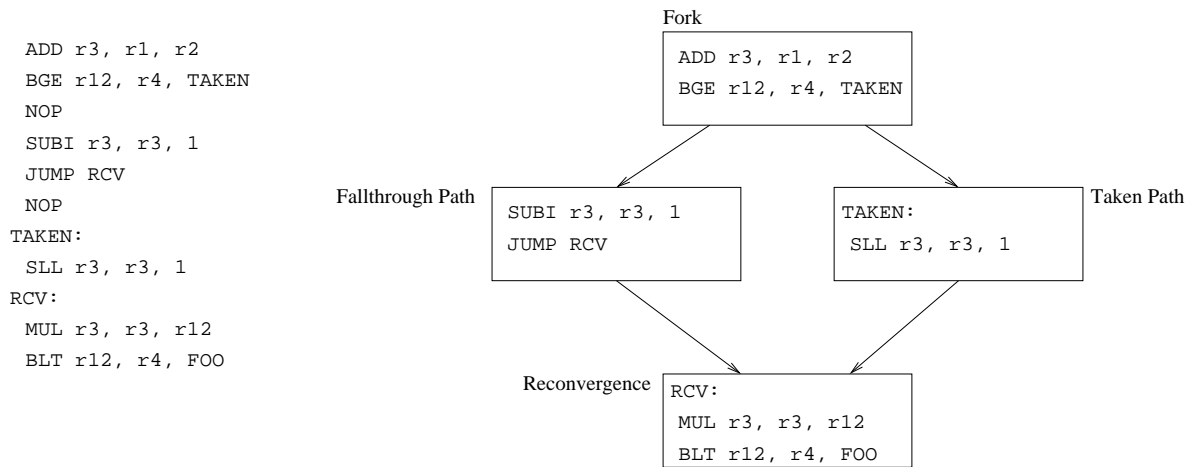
ADD r3, r1, r2
BGE r12, r4, TAKEN
NOP
SUBI r3, r3, 1
JUMP RCV
NOP
TAKEN:
SLL r3, r3, 1
RCV:
MUL r3, r3, r12
BLT r12, r4, FOO

Fork

ADD r3, r1, r2
BGE r12, r4, TAKEN

Fallthrough Path

SUBI r3, r3, 1
JUMP RCV

TAKEN:
SLL r3, r3, 1

Taken Path

Reconvergence

RCV:
MUL r3, r3, r12
BLT r12, r4, FOO